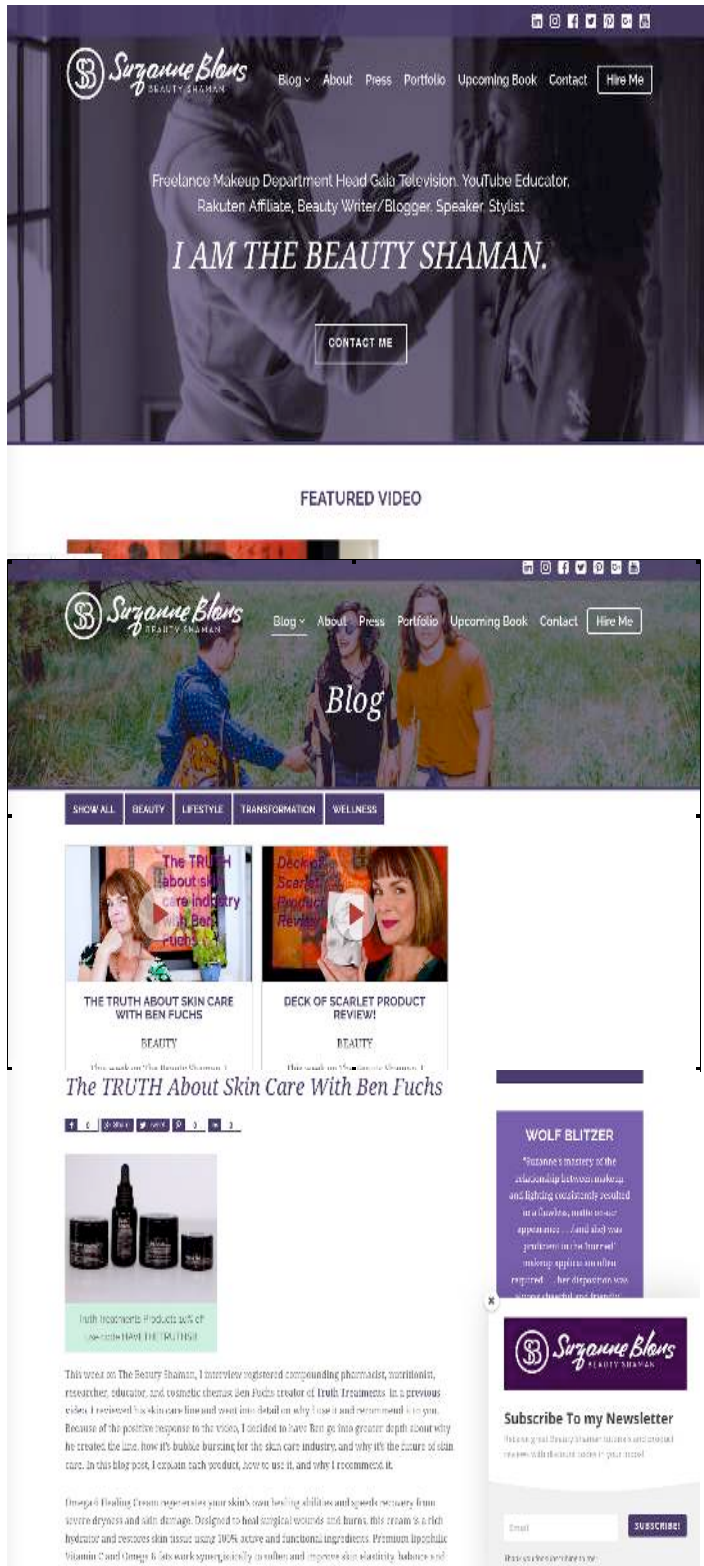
Suzanne Blons
BEAUTY SHAMAN

Blog About Press Portfolio Upcoming Book Contact Hire Me

Freelance Makeup Department Head Gala Television. YouTube Educator. Rakuten Affiliate, Beauty Writer/Blogger. Speaker. Stylist

I AM THE BEAUTY SHAMAN.

CONTACT ME

FEATURED VIDEO

Suzanne Blons
BEAUTY SHAMAN

Blog About Press Portfolio Upcoming Book Contact Hire Me

Blog

SHOW ALL BEAUTY LIFESTYLE TRANSFORMATION WELLNESS

The TRUTH about skin care industry with Ben Fuchs

THE TRUTH ABOUT SKIN CARE WITH BEN FUCHS

BEAUTY

This week on The Beauty Shaman, I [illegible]

Deck of Scarlet Product Review

DECK OF SCARLET PRODUCT REVIEW!

BEAUTY

This week on The Beauty Shaman, I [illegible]

The TRUTH About Skin Care With Ben Fuchs

Truth treatments Products 10% off use code HAVETHETRUTH10

This week on The Beauty Shaman, I interview registered compounding pharmacist, nutritionist, researcher, educator, and cosmetic chemist Ben Fuchs creator of Truth Treatments. In a previous video I reviewed his skin care line and went into detail on why I use it and recommend it to you. Because of the positive response to the video, I decided to have Ben go into greater depth about why he created the line, how it's bubble bursting for the skin care industry, and why it's the future of skin care. In this blog post, I explain each product, how to use it, and why I recommend it.

Omega 6 Healing Cream regenerates your skin's own healing abilities and speeds recovery from severe dryness and skin damage. Designed to heal surgical wounds and burns, this cream is a rich hydrator and restores skin tissue using 100% active and functional ingredients. Premium lipophilic Vitamin C and Omega 6 fats work synergistically to soften and improve skin elasticity, balance and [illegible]

WOLF BLITZER

"Suzanne's mastery of the relationship between makeup and lighting consistently resulted in a flawless, natural on-air appearance. . . . And she was proficient in the 'hurried' makeup application often required. . . her disposition was always cheerful and friendly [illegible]

Suzanne Blons
BEAUTY SHAMAN

Subscribe To my Newsletter

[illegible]

Email

SUBSCRIBE!

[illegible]